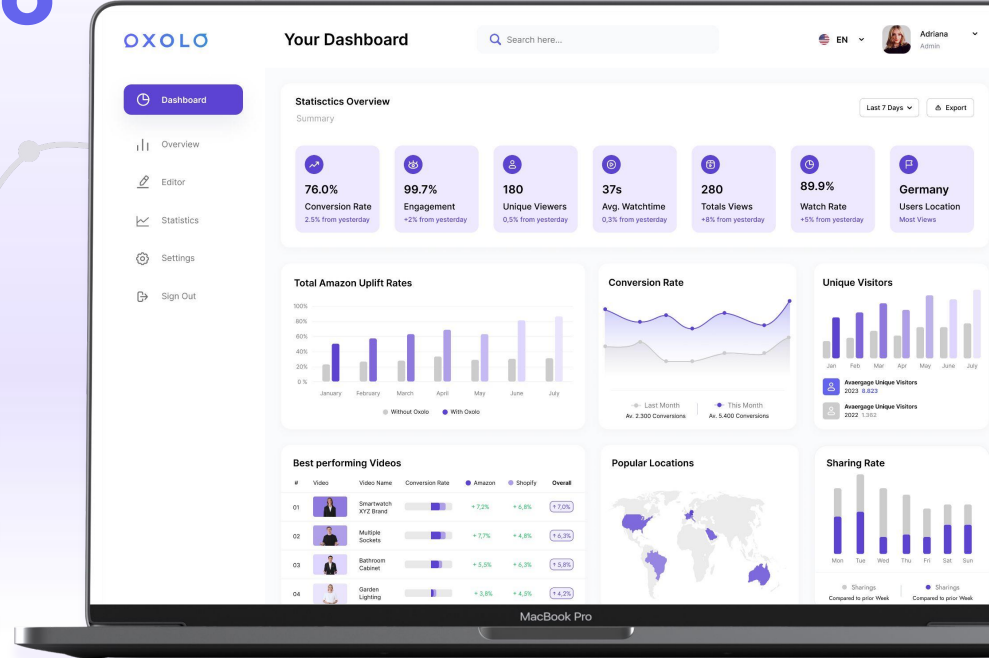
OXOLO

Your Dashboard

Search here...

EN

Adriana
Admin

Dashboard

Overview

Editor

Statistics

Settings

Sign Out

Statisctics Overview
Summary

Last 7 Days

Export

76.0%
Conversion Rate
2.5% from yesterday

99.7%
Engagement
+2% from yesterday

180
Unique Viewers
0,5% from yesterday

37s
Avg. Watchtime
0,3% from yesterday

280
Totals Views
+8% from yesterday

89.9%
Watch Rate
+5% from yesterday

Germany
Users Location
Most Views

Total Amazon Uplift Rates

100%
80%
60%
40%
20%
0 %

January February March April May June July

Without Oxolo With Oxolo

Conversion Rate

Last Month
Av. 2.300 Conversions

This Month
Av. 5.400 Conversions

Unique Visitors

Jan Feb Mar Apr May June July

Avaergage Unique Visitors
2023 8.823

Avaergage Unique Visitors
2022 1.352

Best performing Videos

| # | Video | Video Name | Conversion Rate | Amazon | Shopify | Overall |
|---|---|---|---|---|---|---|
| 01 | | Smartwatch XYZ Brand | | + 7,2% | + 6,8% | 7,0% |
| 02 | | Multiple Sockets | | + 7,7% | + 4,8% | 6,3% |
| 03 | | Bathroom Cabinet | | + 5,5% | + 6,3% | 5,8% |
| 04 | | Garden Lighting | | + 3,8% | + 4,5% | 4,2% |

Popular Locations

Sharing Rate

Mon Tue Wed Thu Fri Sat Sun

Sharings
Compared to prior Week

Sharings
Compared to prior Week

MacBook Pro